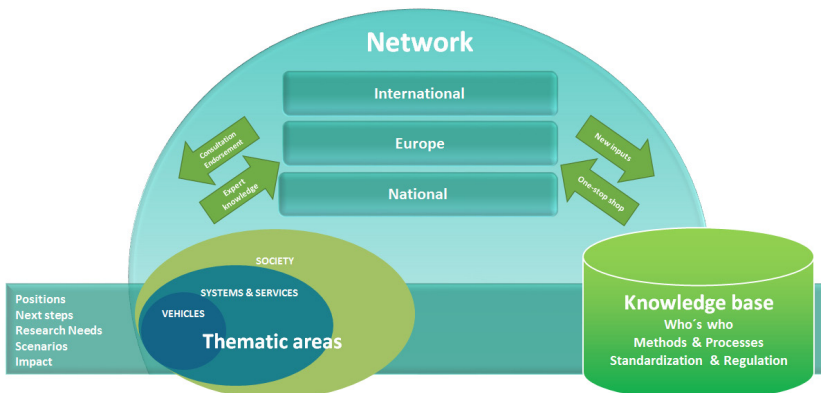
Network

International

Europe

National

Consultation Endorsement

Expert knowledge

New inputs

One-stop shop

SOCIETY

SYSTEMS & SERVICES

VEHICLES

Thematic areas

Positions
Next steps
Research Needs
Scenarios
Impact

Knowledge base
Who´s who
Methods & Processes
Standardization & Regulation